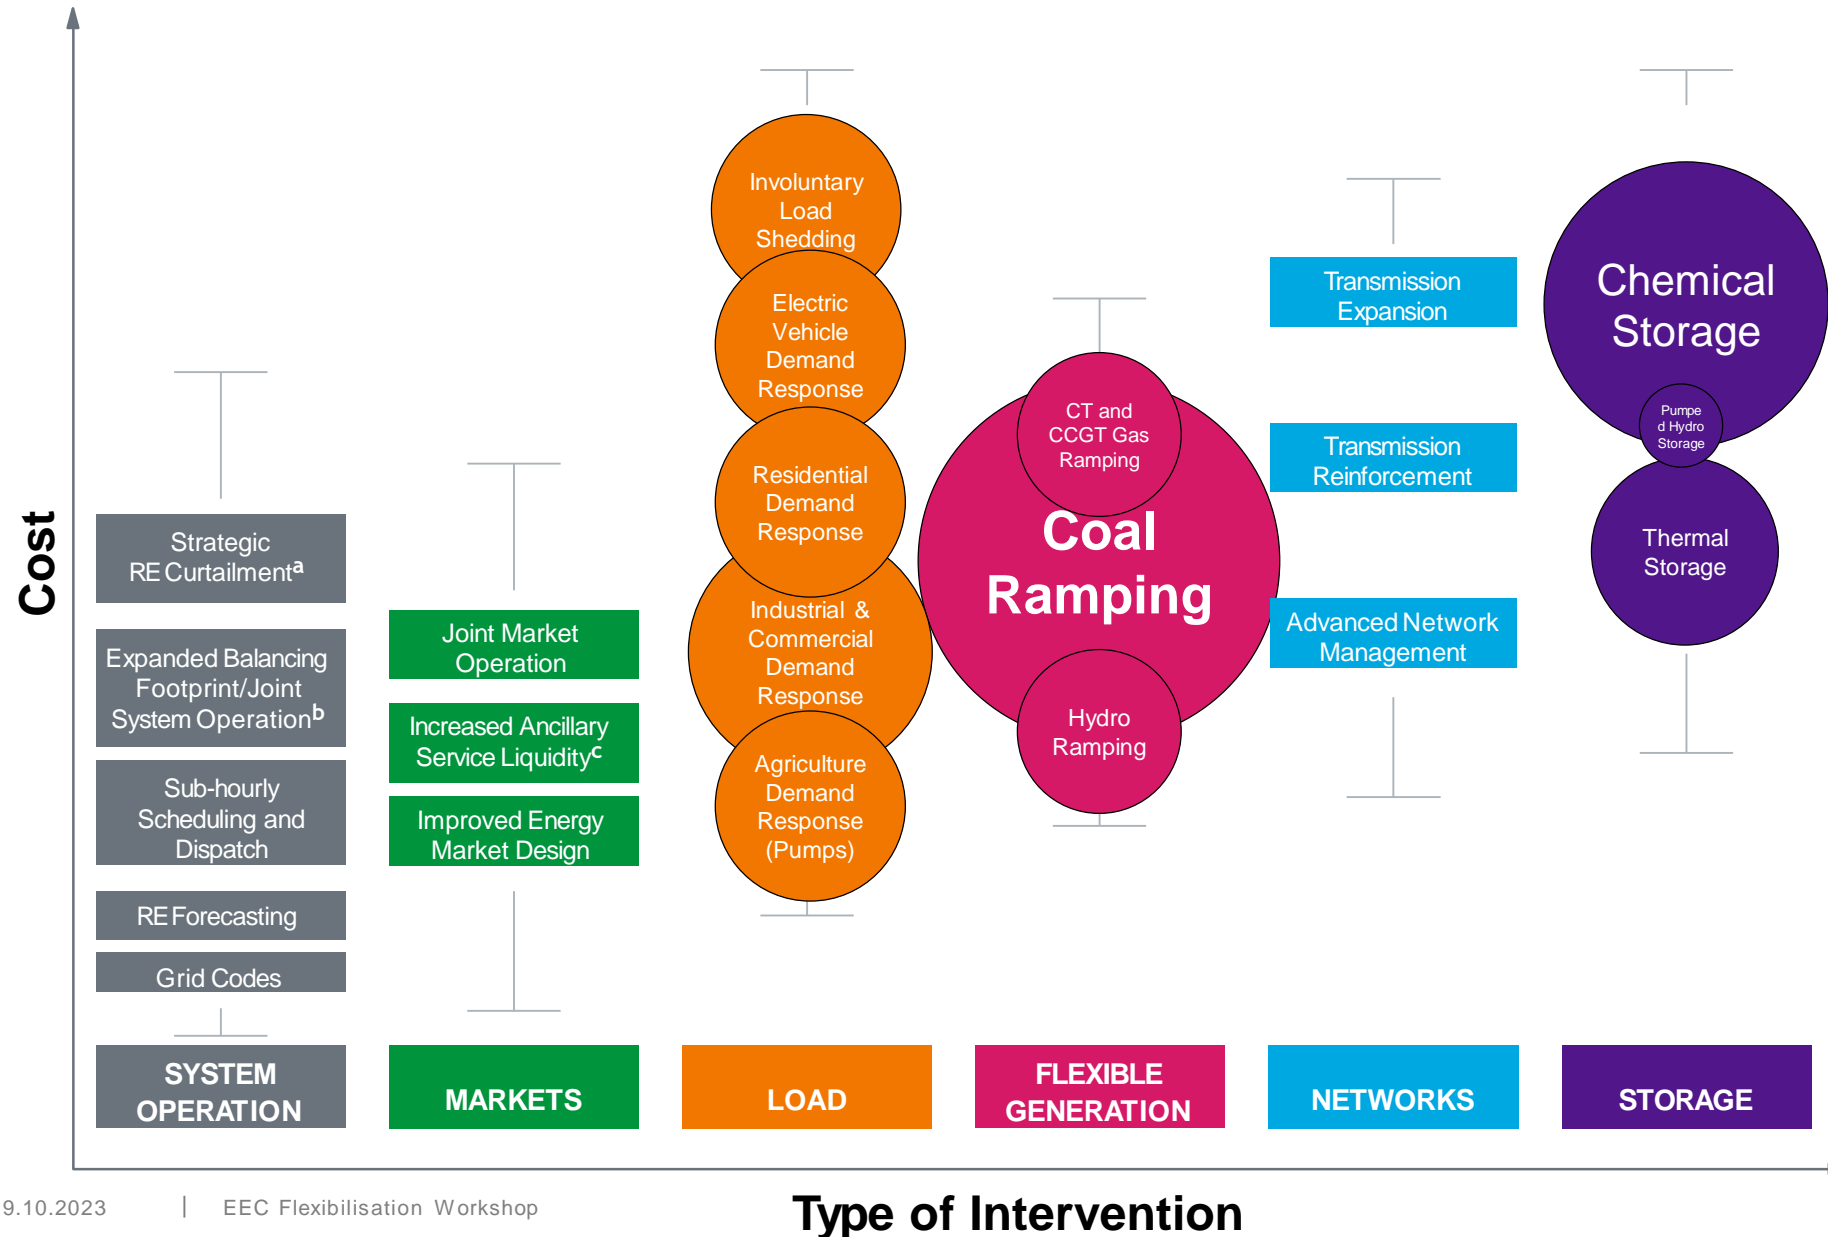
Cost

Strategic RE Curtailment$^a$

Expanded Balancing Footprint/Joint System Operation$^b$

Sub-hourly Scheduling and Dispatch

RE Forecasting

Grid Codes

SYSTEM OPERATION

Joint Market Operation

Increased Ancillary Service Liquidity$^c$

Improved Energy Market Design

MARKETS

Involuntary Load Shedding

Electric Vehicle Demand Response

Residential Demand Response

Industrial & Commercial Demand Response

Agriculture Demand Response (Pumps)

LOAD

CT and CCGT Gas Ramping

Coal Ramping

Hydro Ramping

FLEXIBLE GENERATION

Transmission Expansion

Transmission Reinforcement

Advanced Network Management

NETWORKS

Chemical Storage

Pumped Hydro Storage

Thermal Storage

STORAGE

9.10.2023 | EEC Flexibilisation Workshop

Type of Intervention